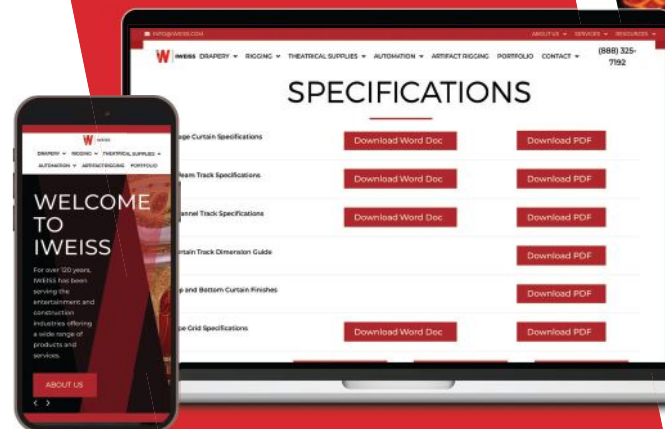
INFO@IWEISS.COM
ABOUT US ▾ SERVICES ▾ RESOURCES ▾

W IWEISS DRAPERY ▾ RIGGING ▾ THEATRICAL SUPPLIES ▾ AUTOMATION ▾ ARTIFACT RIGGING PORTFOLIO CONTACT ▾ (888) 325-7192

SPECIFICATIONS

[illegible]ge Curtain Specifications Download Word Doc Download PDF

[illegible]eam Track Specifications Download Word Doc Download PDF

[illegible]nnel Track Specifications Download Word Doc Download PDF

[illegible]rtain Track Dimension Guide Download PDF

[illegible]p and Bottom Curtain Finishes Download PDF

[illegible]e Grid Specifications Download Word Doc Download PDF

W IWEISS
DRAPERY ▾ RIGGING ▾ THEATRICAL SUPPLIES ▾
AUTOMATION ▾ ARTIFACT RIGGING PORTFOLIO

WELCOME TO IWEISS

For over 120 years, IWEISS has been serving the entertainment and construction industries offering a wide range of products and services.

ABOUT US

‹ ›